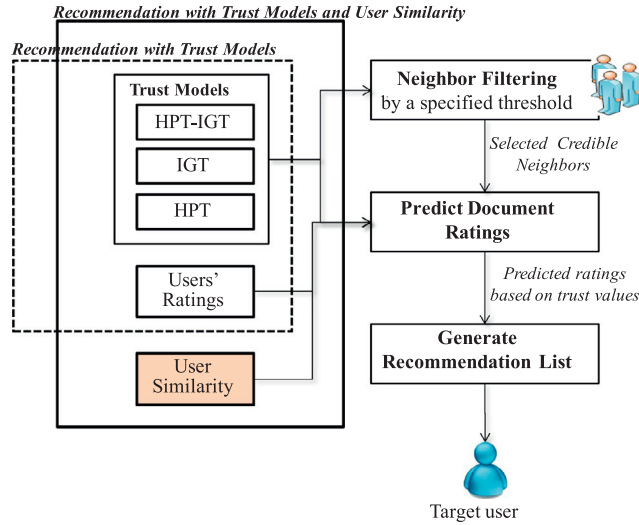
Recommendation with Trust Models and User Similarity

Recommendation with Trust Models

Trust Models

HPT-IGT

IGT

HPT

Users' Ratings

User Similarity

Neighbor Filtering by a specified threshold

Selected Credible Neighbors

Predict Document Ratings

Predicted ratings based on trust values

Generate Recommendation List

Target user